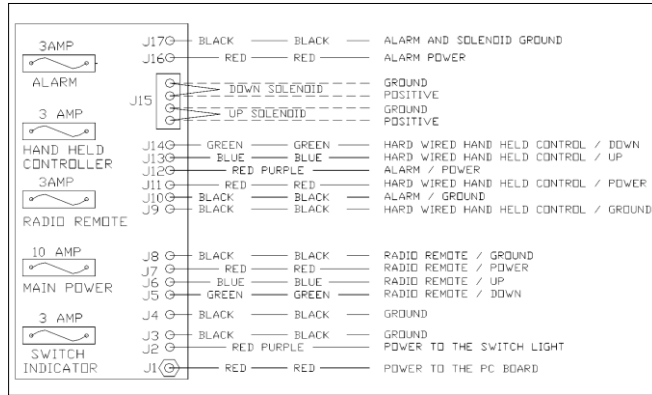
3AMP
ALARM

3 AMP
HAND HELD CONTROLLER

3AMP
RADIO REMOTE

10 AMP
MAIN POWER

3 AMP
SWITCH INDICATOR

J17 BLACK BLACK ALARM AND SOLENOID GROUND
J16 RED RED ALARM POWER
J15 DOWN SOLENOID GROUND
POSITIVE
UP SOLENOID GROUND
POSITIVE
J14 GREEN GREEN HARD WIRED HAND HELD CONTROL / DOWN
J13 BLUE BLUE HARD WIRED HAND HELD CONTROL / UP
J12 RED PURPLE ALARM / POWER
J11 RED RED HARD WIRED HAND HELD CONTROL / POWER
J10 BLACK BLACK ALARM / GROUND
J9 BLACK BLACK HARD WIRED HAND HELD CONTROL / GROUND
J8 BLACK BLACK RADIO REMOTE / GROUND
J7 RED RED RADIO REMOTE / POWER
J6 BLUE BLUE RADIO REMOTE / UP
J5 GREEN GREEN RADIO REMOTE / DOWN
J4 BLACK BLACK GROUND
J3 BLACK BLACK GROUND
J2 RED PURPLE POWER TO THE SWITCH LIGHT
J1 RED RED POWER TO THE PC BOARD